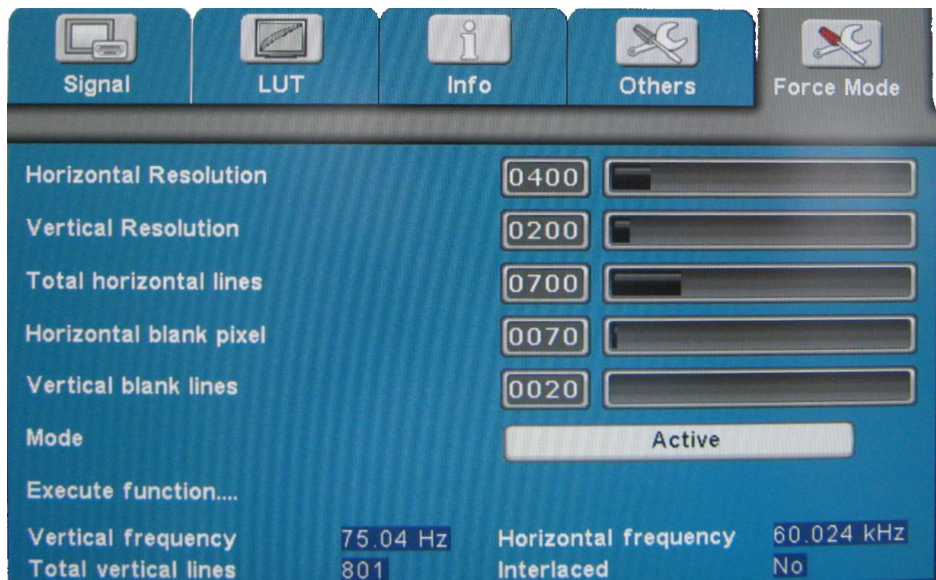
Signal | LUT | Info | Others | Force Mode

Horizontal Resolution 0400
Vertical Resolution 0200
Total horizontal lines 0700
Horizontal blank pixel 0070
Vertical blank lines 0020
Mode Active
Execute function....
Vertical frequency 75.04 Hz
Horizontal frequency 60.024 kHz
Total vertical lines 801
Interlaced No